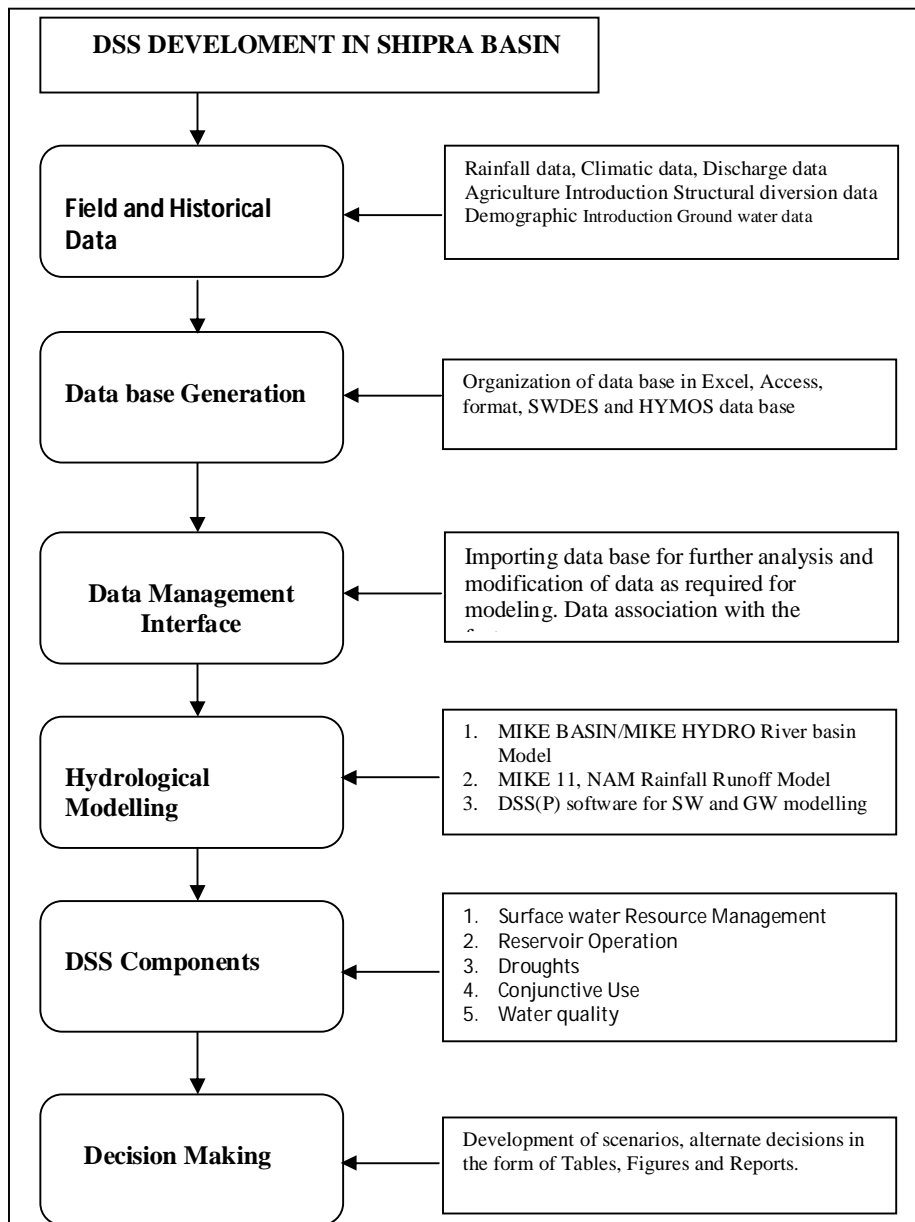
DSS DEVELOMENT IN SHIPRA BASIN

Field and Historical Data

Rainfall data, Climatic data, Discharge data Agriculture Introduction Structural diversion data Demographic Introduction Ground water data

Data base Generation

Organization of data base in Excel, Access, format, SWDES and HYMOS data base

Data Management Interface

Importing data base for further analysis and modification of data as required for modeling. Data association with the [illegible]

Hydrological Modelling

1. MIKE BASIN/MIKE HYDRO River basin Model
2. MIKE 11, NAM Rainfall Runoff Model
3. DSS(P) software for SW and GW modelling

DSS Components

1. Surface water Resource Management
2. Reservoir Operation
3. Droughts
4. Conjunctive Use
5. Water quality

Decision Making

Development of scenarios, alternate decisions in the form of Tables, Figures and Reports.